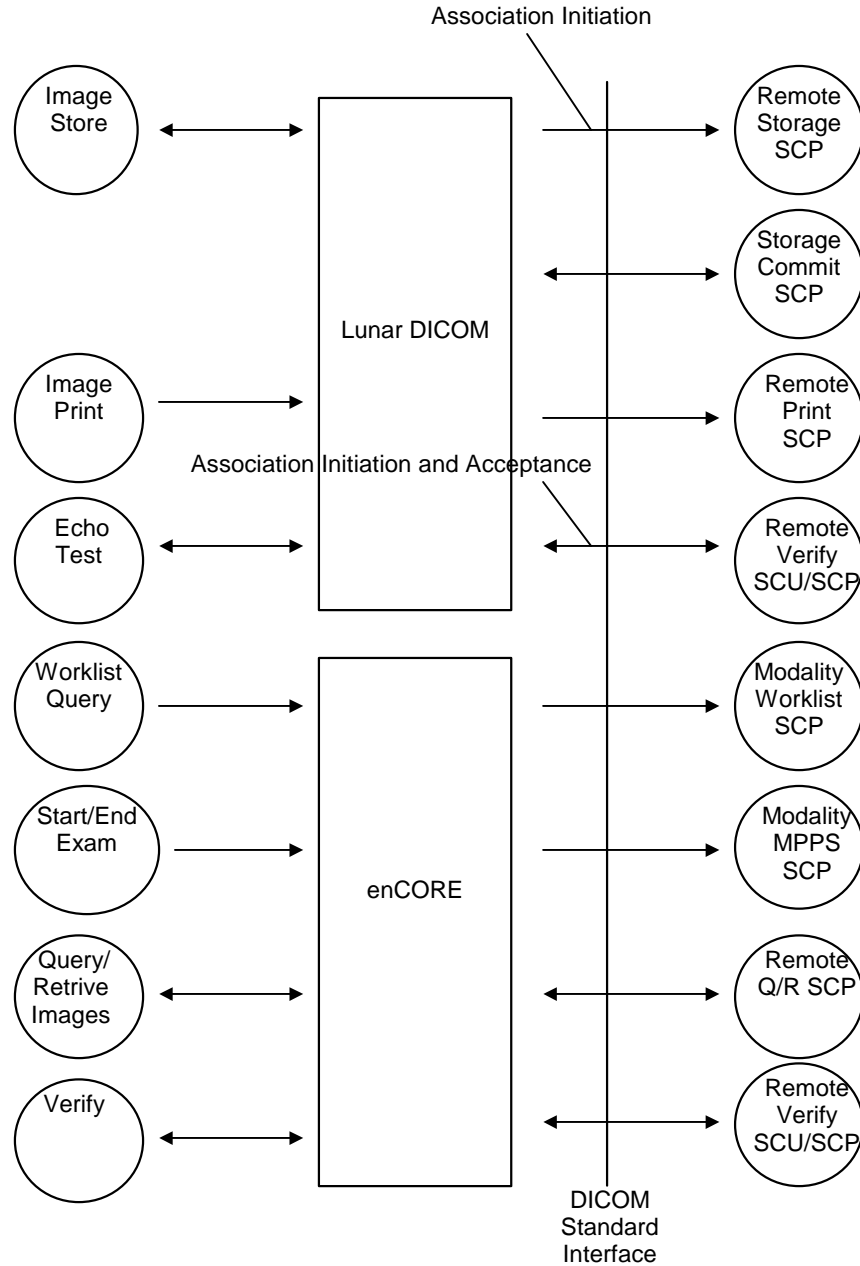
Association Initiation

Image Store

Lunar DICOM

Remote Storage SCP

Storage Commit SCP

Image Print

Remote Print SCP

Association Initiation and Acceptance

Echo Test

Remote Verify SCU/SCP

Worklist Query

enCORE

Modality Worklist SCP

Start/End Exam

Modality MPPS SCP

Query/ Retrive Images

Remote Q/R SCP

Verify

Remote Verify SCU/SCP

DICOM Standard Interface